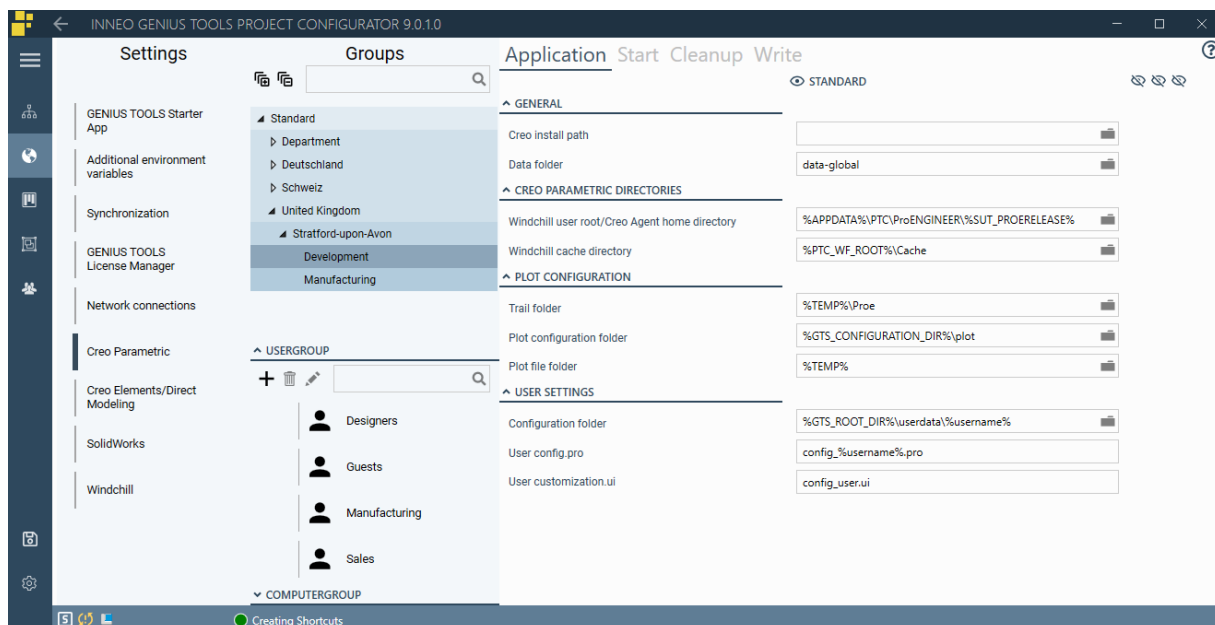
INNEO GENIUS TOOLS PROJECT CONFIGURATOR 9.0.1.0

Settings

GENIUS TOOLS Starter App

Additional environment variables

Synchronization

GENIUS TOOLS License Manager

Network connections

Creo Parametric

Creo Elements/Direct Modeling

SolidWorks

Windchill

Groups

Standard
Department
Deutschland
Schweiz
United Kingdom
Stratford-upon-Avon
Development
Manufacturing

USERGROUP

Designers
Guests
Manufacturing
Sales

COMPUTERGROUP

Application Start Cleanup Write

STANDARD

GENERAL

Creo install path

Data folder | data-global

CREO PARAMETRIC DIRECTORIES

Windchill user root/Creo Agent home directory | %APPDATA%\PTC\ProENGINEER\%SUT_PROERELEASE%

Windchill cache directory | %PTC_WF_ROOT%\Cache

PLOT CONFIGURATION

Trail folder | %TEMP%\Proe

Plot configuration folder | %GTS_CONFIGURATION_DIR%\plot

Plot file folder | %TEMP%

USER SETTINGS

Configuration folder | %GTS_ROOT_DIR%\userdata\%username%

User config.pro | config_%username%.pro

User customization.ui | config_user.ui

5

Creating Shortcuts